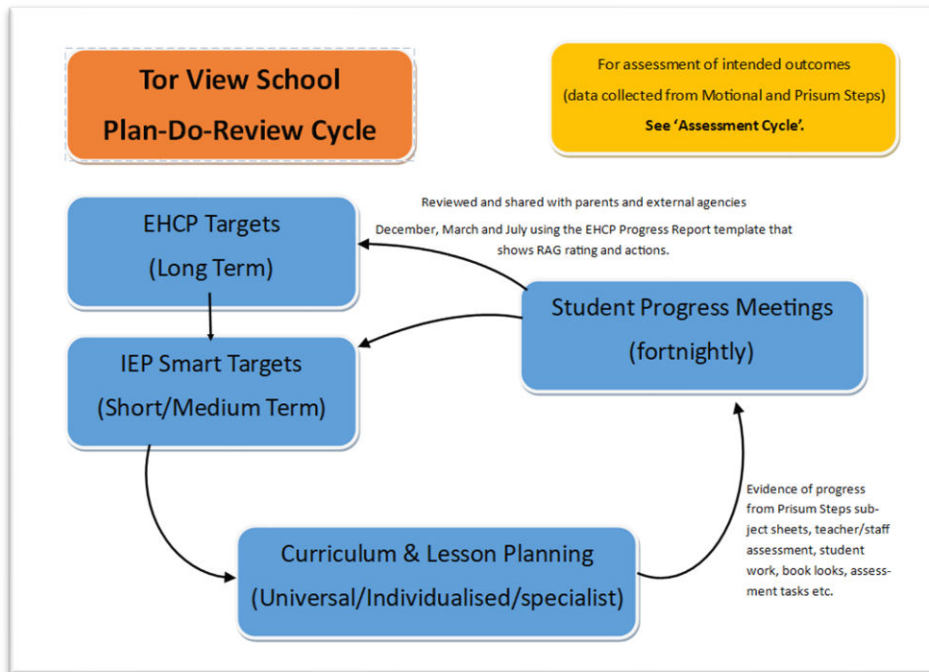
Tor View School
Plan-Do-Review Cycle

For assessment of intended outcomes
(data collected from Motional and Prisum Steps)
See 'Assessment Cycle'.

Reviewed and shared with parents and external agencies
December, March and July using the EHCP Progress Report template that shows RAG rating and actions.

EHCP Targets
(Long Term)

Student Progress Meetings
(fortnightly)

IEP Smart Targets
(Short/Medium Term)

Evidence of progress from Prisum Steps subject sheets, teacher/staff assessment, student work, book looks, assessment tasks etc.

Curriculum & Lesson Planning
(Universal/Individualised/specialist)